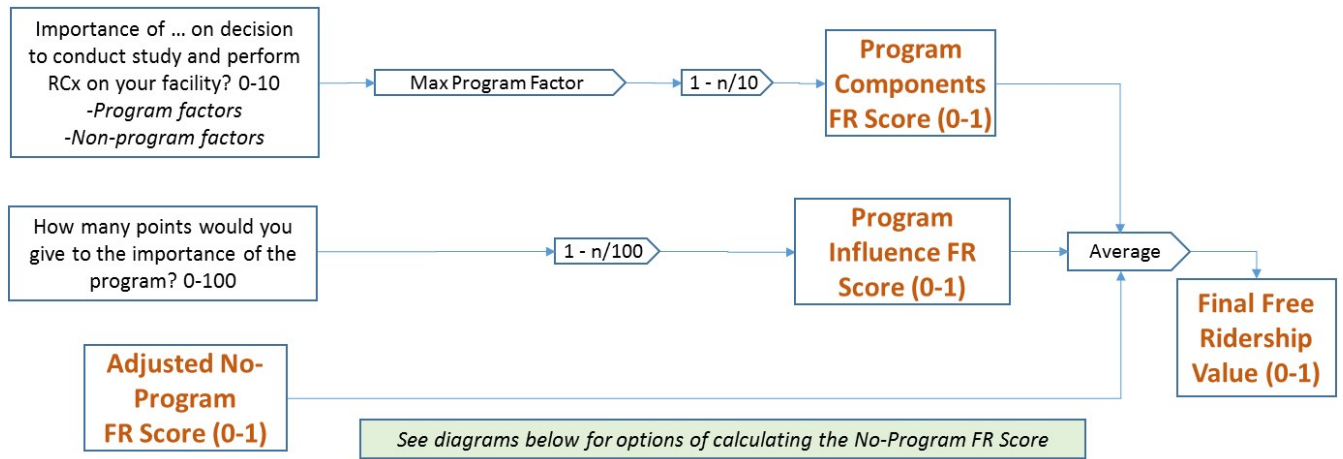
Importance of … on decision to conduct study and perform RCx on your facility? 0-10
-Program factors
-Non-program factors

Max Program Factor

1 - n/10

Program Components FR Score (0-1)

How many points would you give to the importance of the program? 0-100

1 - n/100

Program Influence FR Score (0-1)

Average

Final Free Ridership Value (0-1)

Adjusted No-Program FR Score (0-1)

See diagrams below for options of calculating the No-Program FR Score